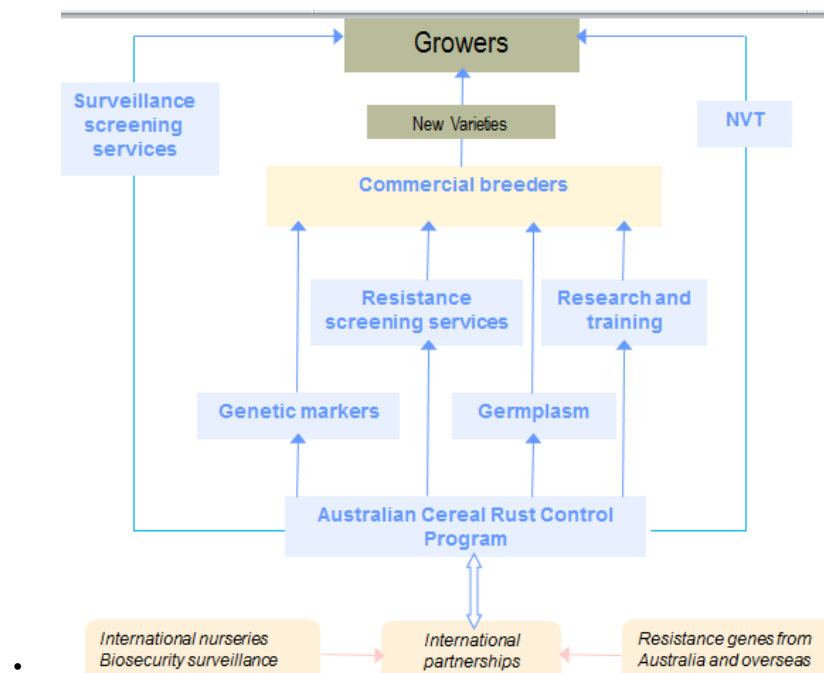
Growers

Surveillance screening services

New Varieties

NVT

Commercial breeders

Resistance screening services

Research and training

Genetic markers

Germplasm

Australian Cereal Rust Control Program

International nurseries Biosecurity surveillance

International partnerships

Resistance genes from Australia and overseas

•